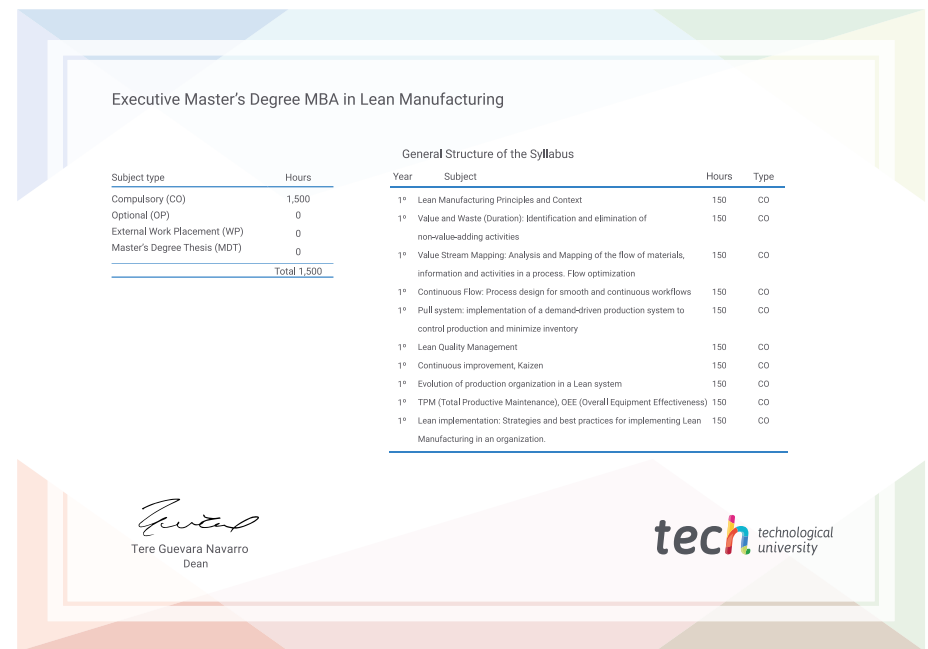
Executive Master's Degree MBA in Lean Manufacturing

| Subject type | Hours |
|---|---|
| Compulsory (CO) | 1,500 |
| Optional (OP) | 0 |
| External Work Placement (WP) | 0 |
| Master's Degree Thesis (MDT) | 0 |
| | Total 1,500 |

General Structure of the Syllabus

| Year | Subject | Hours | Type |
|---|---|---|---|
| 1º | Lean Manufacturing Principles and Context | 150 | CO |
| 1º | Value and Waste (Duration): Identification and elimination of non-value-adding activities | 150 | CO |
| 1º | Value Stream Mapping: Analysis and Mapping of the flow of materials, information and activities in a process. Flow optimization | 150 | CO |
| 1º | Continuous Flow: Process design for smooth and continuous workflows | 150 | CO |
| 1º | Pull system: implementation of a demand-driven production system to control production and minimize inventory | 150 | CO |
| 1º | Lean Quality Management | 150 | CO |
| 1º | Continuous improvement, Kaizen | 150 | CO |
| 1º | Evolution of production organization in a Lean system | 150 | CO |
| 1º | TPM (Total Productive Maintenance), OEE (Overall Equipment Effectiveness) | 150 | CO |
| 1º | Lean implementation: Strategies and best practices for implementing Lean Manufacturing in an organization. | 150 | CO |

Tere Guevara Navarro
Dean

tech technological university